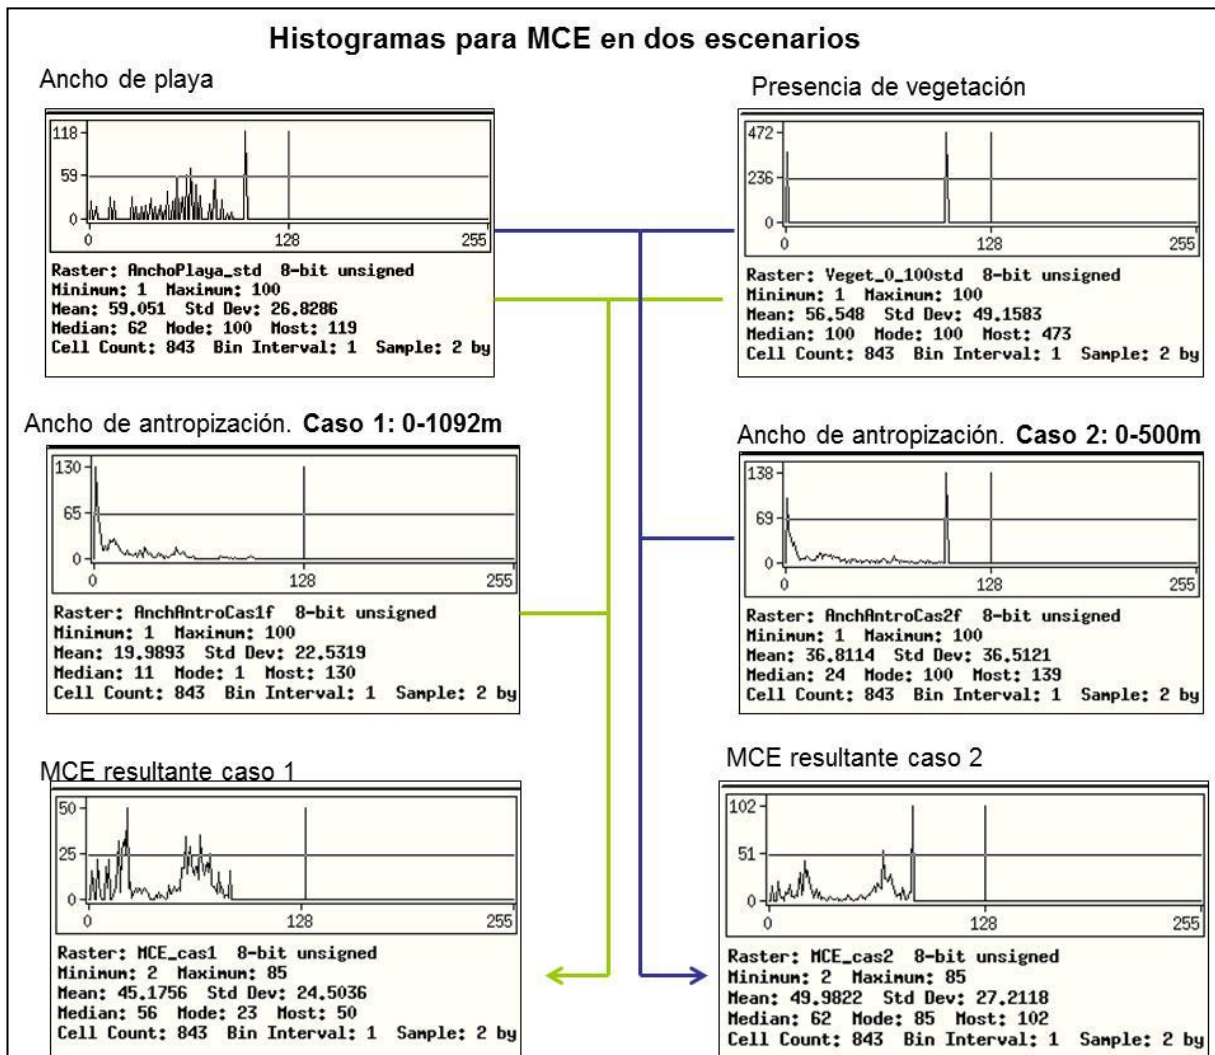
Histogramas para MCE en dos escenarios

Ancho de playa

118
59
0
0
128
255

Raster: AnchoPlaya_std 8-bit unsigned
Minimum: 1 Maximum: 100
Mean: 59.051 Std Dev: 26.8286
Median: 62 Mode: 100 Most: 119
Cell Count: 843 Bin Interval: 1 Sample: 2 by

Presencia de vegetación

472
236
0
0
128
255

Raster: Veget_0_100std 8-bit unsigned
Minimum: 1 Maximum: 100
Mean: 56.548 Std Dev: 49.1583
Median: 100 Mode: 100 Most: 473
Cell Count: 843 Bin Interval: 1 Sample: 2 by

Ancho de antropización. **Caso 1: 0-1092m**

130
65
0
0
128
255

Raster: AnchAntroCas1f 8-bit unsigned
Minimum: 1 Maximum: 100
Mean: 19.9893 Std Dev: 22.5319
Median: 11 Mode: 1 Most: 130
Cell Count: 843 Bin Interval: 1 Sample: 2 by

Ancho de antropización. **Caso 2: 0-500m**

138
69
0
0
128
255

Raster: AnchAntroCas2f 8-bit unsigned
Minimum: 1 Maximum: 100
Mean: 36.8114 Std Dev: 36.5121
Median: 24 Mode: 100 Most: 139
Cell Count: 843 Bin Interval: 1 Sample: 2 by

MCE resultante caso 1

50
25
0
0
128
255

Raster: MCE_cas1 8-bit unsigned
Minimum: 2 Maximum: 85
Mean: 45.1756 Std Dev: 24.5036
Median: 56 Mode: 23 Most: 50
Cell Count: 843 Bin Interval: 1 Sample: 2 by

MCE resultante caso 2

102
51
0
0
128
255

Raster: MCE_cas2 8-bit unsigned
Minimum: 2 Maximum: 85
Mean: 49.9822 Std Dev: 27.2118
Median: 62 Mode: 85 Most: 102
Cell Count: 843 Bin Interval: 1 Sample: 2 by